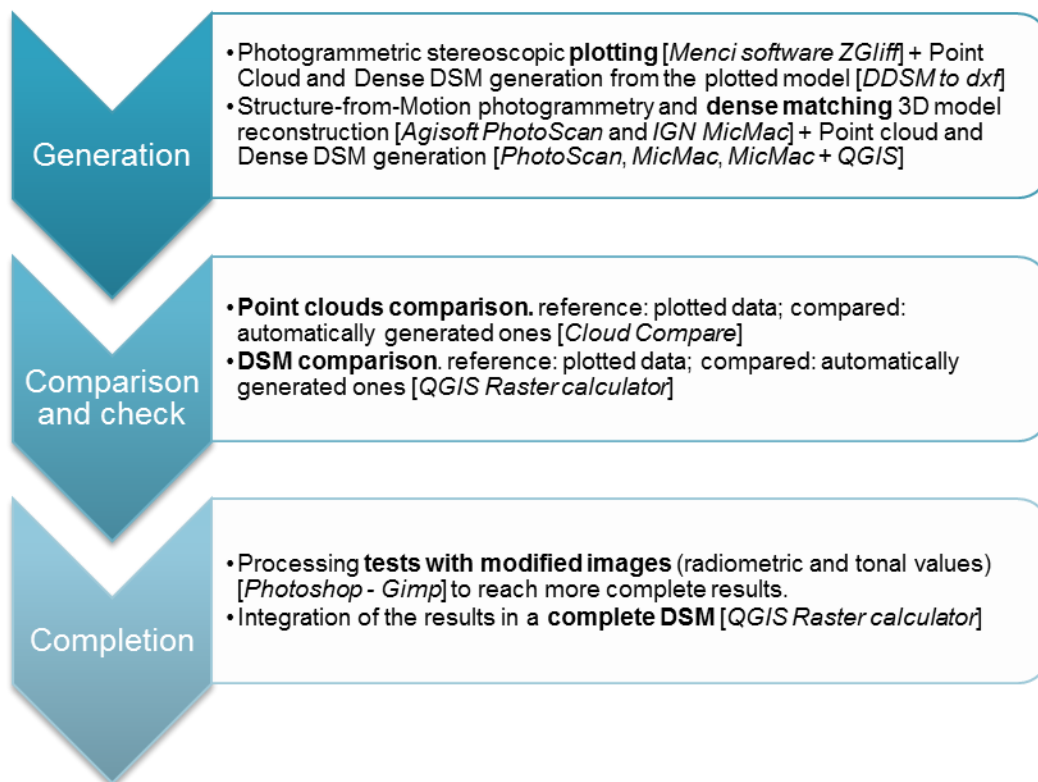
Generation

• Photogrammetric stereoscopic **plotting** [*Menci software ZGliff*] + Point Cloud and Dense DSM generation from the plotted model [*DDSM to dxf*]
• Structure-from-Motion photogrammetry and **dense matching** 3D model reconstruction [*Agisoft PhotoScan* and *IGN MicMac*] + Point cloud and Dense DSM generation [*PhotoScan*, *MicMac*, *MicMac + QGIS*]

Comparison and check

• **Point clouds comparison.** reference: plotted data; compared: automatically generated ones [*Cloud Compare*]
• **DSM comparison**. reference: plotted data; compared: automatically generated ones [*QGIS Raster calculator*]

Completion

• Processing **tests with modified images** (radiometric and tonal values) [*Photoshop - Gimp*] to reach more complete results.
• Integration of the results in a **complete DSM** [*QGIS Raster calculator*]